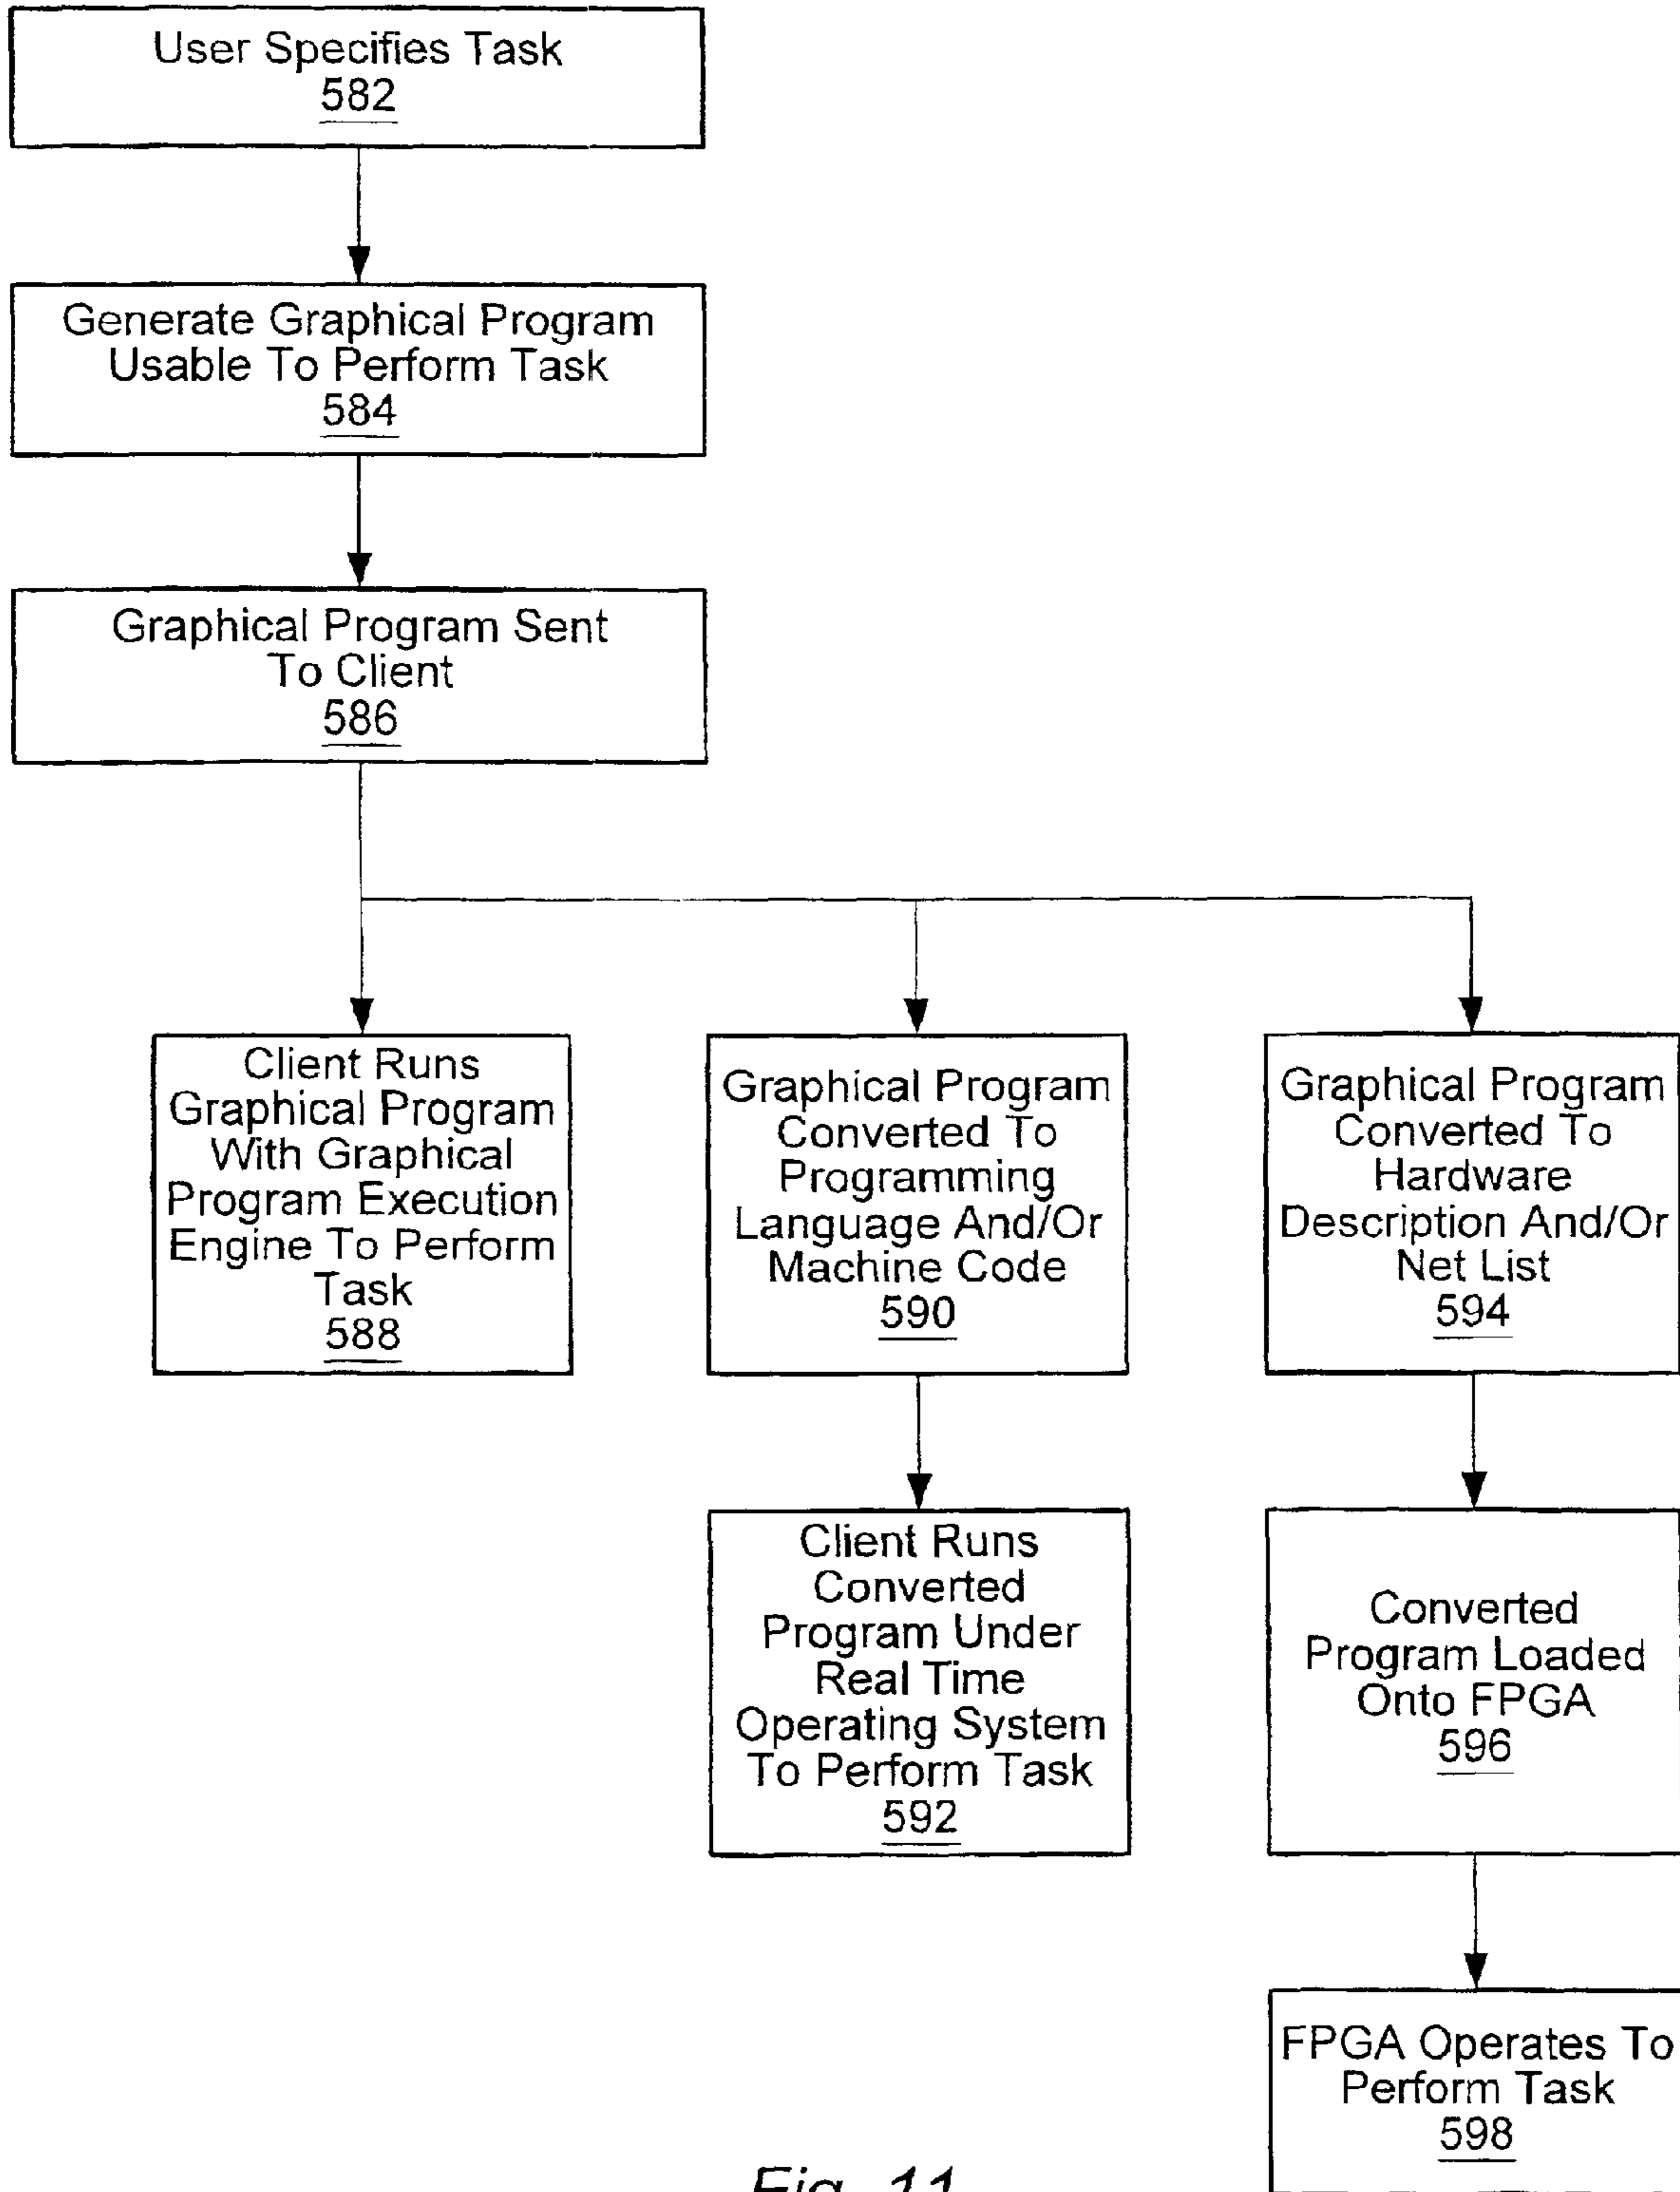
User Specifies Task
582

Generate Graphical Program Usable To Perform Task
584

Graphical Program Sent To Client
586

Client Runs Graphical Program With Graphical Program Execution Engine To Perform Task
588

Graphical Program Converted To Programming Language And/Or Machine Code
590

Graphical Program Converted To Hardware Description And/Or Net List
594

Client Runs Converted Program Under Real Time Operating System To Perform Task
592

Converted Program Loaded Onto FPGA
596

FPGA Operates To Perform Task
598

Fig. 11